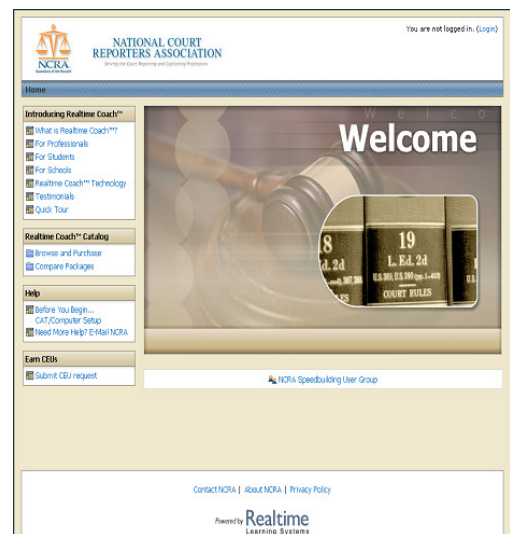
NCRA
Guardians of the Record

NATIONAL COURT REPORTERS ASSOCIATION
Serving the Court Reporting and Captioning Professions

You are not logged in. (Login)

Home

Introducing Realtime Coach™
What is Realtime Coach™?
For Professionals
For Students
For Schools
Realtime Coach™ Technology
Testimonials
Quick Tour

Realtime Coach™ Catalog
Browse and Purchase
Compare Packages

Help
Before You Begin... CAT/Computer Setup
Need More Help? E-Mail NCRA

Earn CEUs
Submit CEU request

Welco

Welcome

8

19
L. Ed. 2d
U.S. 303, U.S. 380
COURT RULES

NCRA Speedbuilding User Group

Contact NCRA | About NCRA | Privacy Policy

Powered by Realtime Learning Systems